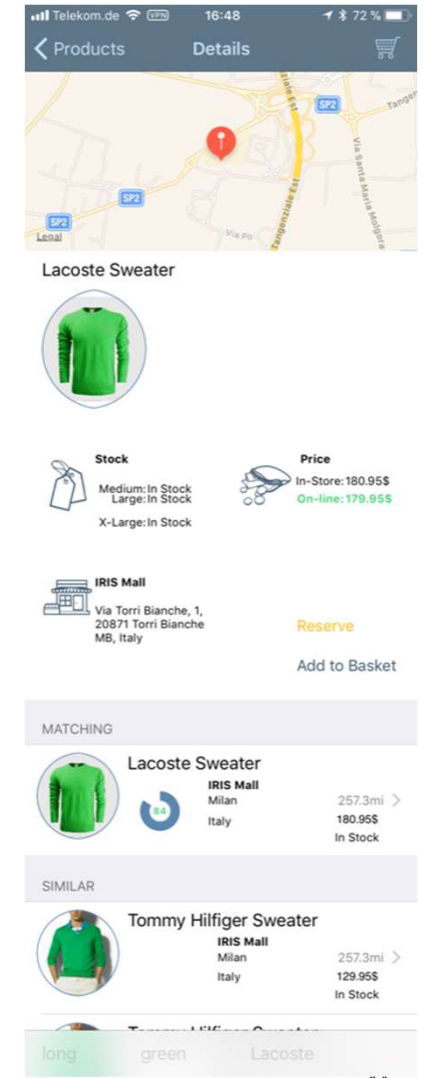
Telekom.de VPN 16:48 72 %

Products Details

SP2 SP2 SP2 Tangenziale Est Via Santa Maria Molgora Via Po Tange Legal

Lacoste Sweater

Stock
Medium: In Stock
Large: In Stock
X-Large: In Stock

Price
In-Store: 180.95$
On-line: 179.95$

IRIS Mall
Via Torri Bianche, 1, 20871 Torri Bianche MB, Italy

Reserve

Add to Basket

MATCHING

Lacoste Sweater
84
IRIS Mall
Milan 257.3mi
Italy 180.95$
In Stock

SIMILAR

Tommy Hilfiger Sweater
IRIS Mall
Milan 257.3mi
Italy 129.95$
In Stock

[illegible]

long green Lacoste